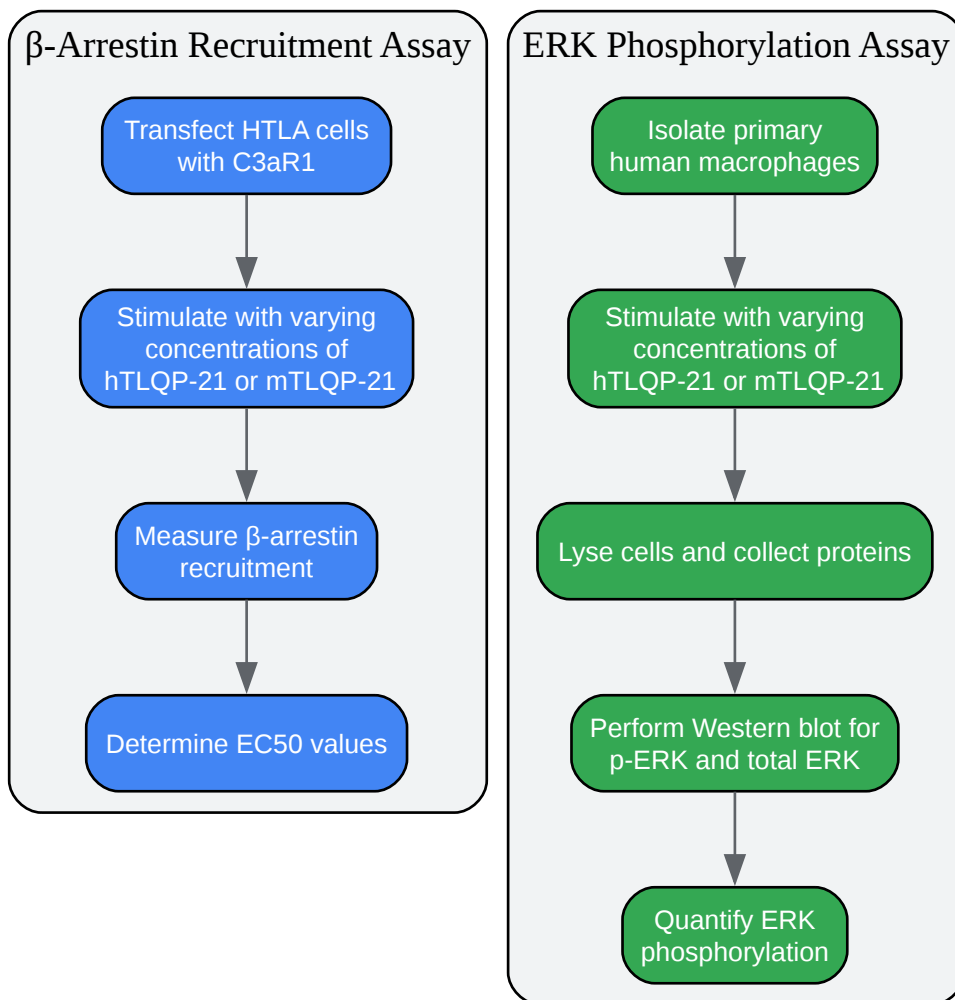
β-Arrestin Recruitment Assay

Transfect HTLA cells with C3aR1

Stimulate with varying concentrations of hTLQP-21 or mTLQP-21

Measure β-arrestin recruitment

Determine EC50 values

ERK Phosphorylation Assay

Isolate primary human macrophages

Stimulate with varying concentrations of hTLQP-21 or mTLQP-21

Lyse cells and collect proteins

Perform Western blot for p-ERK and total ERK

Quantify ERK phosphorylation